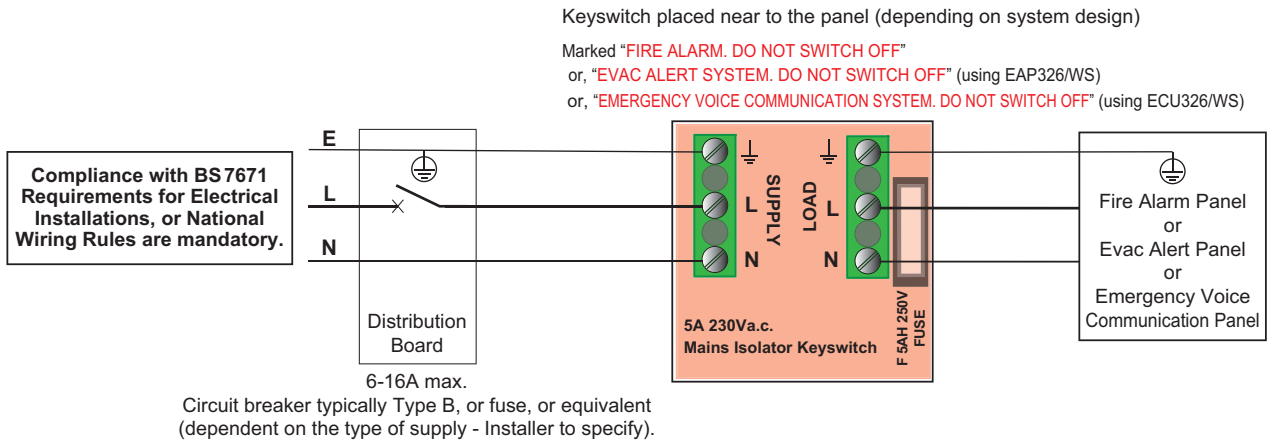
Keyswitch placed near to the panel (depending on system design)

Marked "FIRE ALARM. DO NOT SWITCH OFF"
or, "EVAC ALERT SYSTEM. DO NOT SWITCH OFF" (using EAP326/WS)
or, "EMERGENCY VOICE COMMUNICATION SYSTEM. DO NOT SWITCH OFF" (using ECU326/WS)

Compliance with BS 7671 Requirements for Electrical Installations, or National Wiring Rules are mandatory.

E
L
N

Distribution Board

6-16A max.
Circuit breaker typically Type B, or fuse, or equivalent (dependent on the type of supply - Installer to specify).

SUPPLY
L
N

LOAD
L
N

F 5AH 250V FUSE

5A 230Va.c.
Mains Isolator Keyswitch

Fire Alarm Panel
or
Evac Alert Panel
or
Emergency Voice
Communication Panel